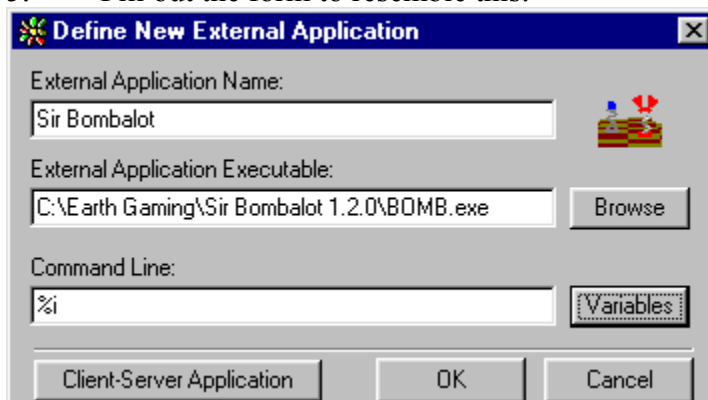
Define New External Application

External Application Name:

Sir Bombalot

External Application Executable:

C:\Earth Gaming\Sir Bombalot 1.2.0\BOMB.exe

Browse

Command Line:

%i

Variables

Client-Server Application

OK

Cancel